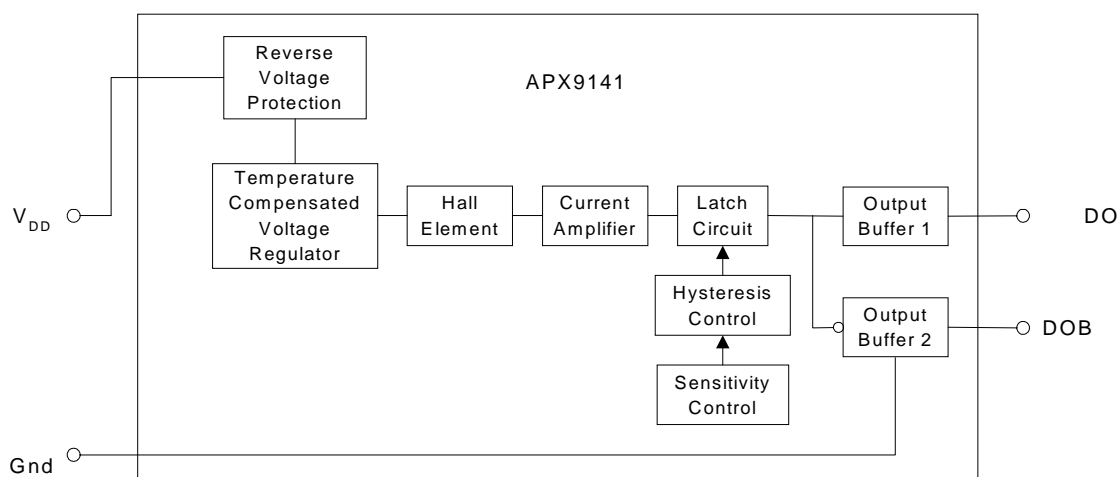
Reverse Voltage Protection

APX9141

$V_{DD}$

Temperature Compensated Voltage Regulator

Hall Element

Current Amplifier

Latch Circuit

Output Buffer 1

DO

Hysteresis Control

Output Buffer 2

DOB

Sensitivity Control

Gnd